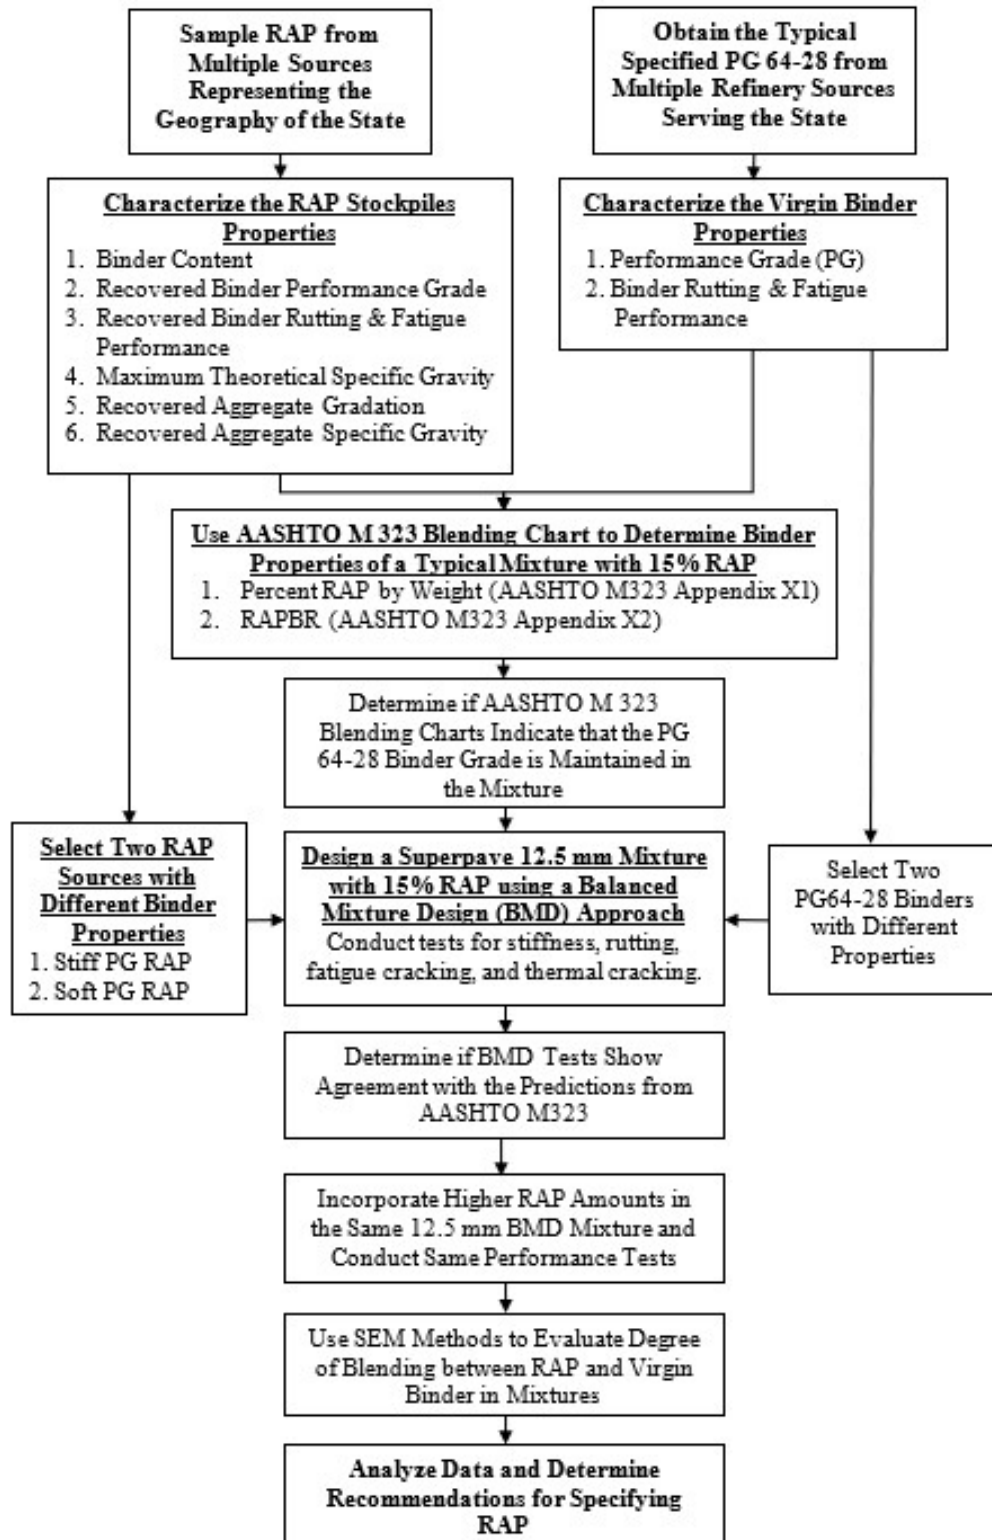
Sample RAP from Multiple Sources Representing the Geography of the State

Obtain the Typical Specified PG 64-28 from Multiple Refinery Sources Serving the State

Characterize the RAP Stockpiles Properties
1. Binder Content
2. Recovered Binder Performance Grade
3. Recovered Binder Rutting & Fatigue Performance
4. Maximum Theoretical Specific Gravity
5. Recovered Aggregate Gradation
6. Recovered Aggregate Specific Gravity

Characterize the Virgin Binder Properties
1. Performance Grade (PG)
2. Binder Rutting & Fatigue Performance

Use AASHTO M 323 Blending Chart to Determine Binder Properties of a Typical Mixture with 15% RAP
1. Percent RAP by Weight (AASHTO M323 Appendix X1)
2. RAPBR (AASHTO M323 Appendix X2)

Determine if AASHTO M 323 Blending Charts Indicate that the PG 64-28 Binder Grade is Maintained in the Mixture

Select Two RAP Sources with Different Binder Properties
1. Stiff PG RAP
2. Soft PG RAP

Design a Superpave 12.5 mm Mixture with 15% RAP using a Balanced Mixture Design (BMD) Approach
Conduct tests for stiffness, rutting, fatigue cracking, and thermal cracking.

Select Two PG64-28 Binders with Different Properties

Determine if BMD Tests Show Agreement with the Predictions from AASHTO M323

Incorporate Higher RAP Amounts in the Same 12.5 mm BMD Mixture and Conduct Same Performance Tests

Use SEM Methods to Evaluate Degree of Blending between RAP and Virgin Binder in Mixtures

Analyze Data and Determine Recommendations for Specifying RAP